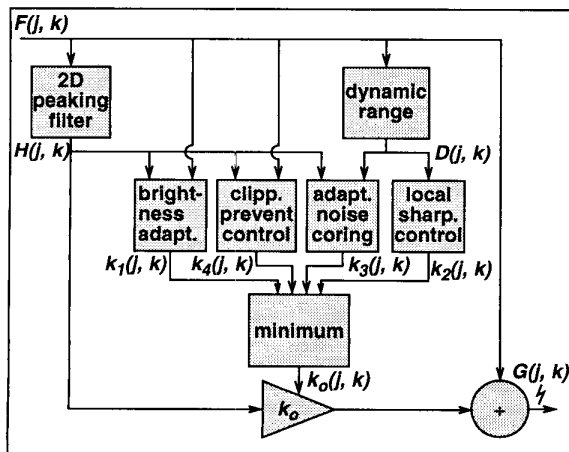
$F(j, k)$

2D peaking filter

dynamic range

$H(j, k)$

$D(j, k)$

brightness adapt.

clipp. prevent control

adapt. noise coring

local sharp. control

$k_1(j, k)$

$k_4(j, k)$

$k_3(j, k)$

$k_2(j, k)$

minimum

$k_o(j, k)$

$G(j, k)$

$k_o$

+